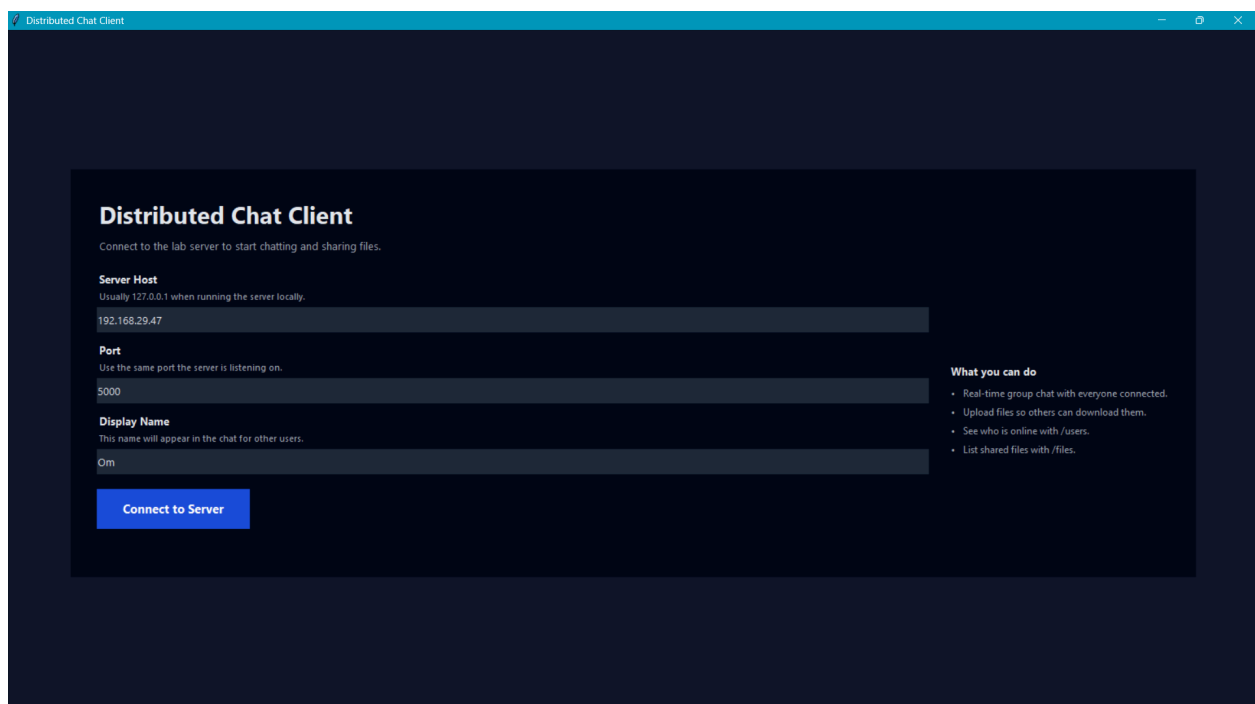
Distributed Chat Client

Distributed Chat Client

Connect to the lab server to start chatting and sharing files.

Server Host
Usually 127.0.0.1 when running the server locally.
192.168.29.47

Port
Use the same port the server is listening on.
5000

Display Name
This name will appear in the chat for other users.
Om

Connect to Server

What you can do
• Real-time group chat with everyone connected.
• Upload files so others can download them.
• See who is online with /users.
• List shared files with /files.